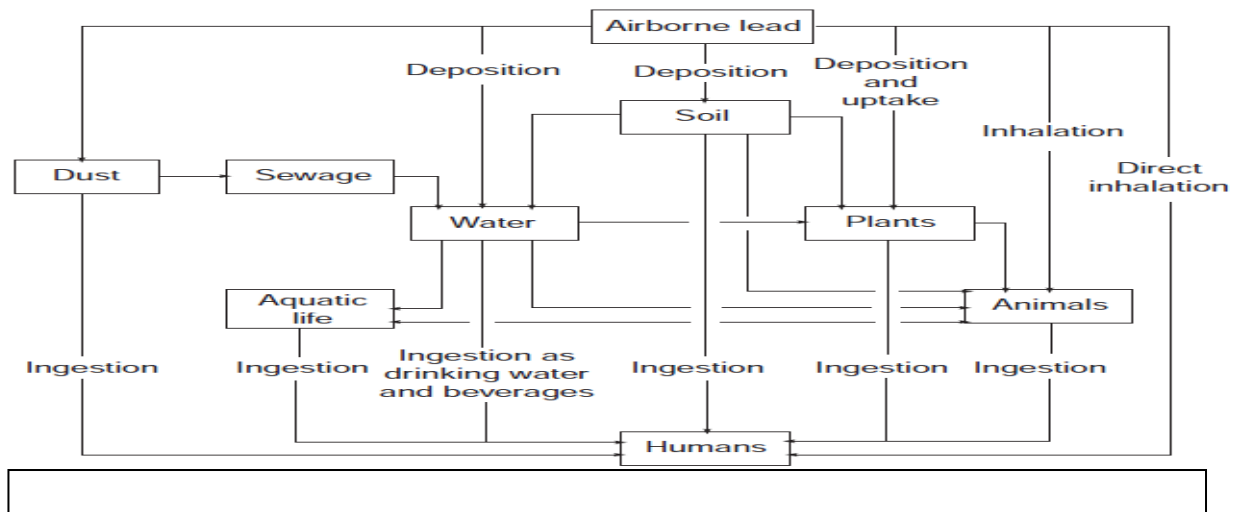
Airborne lead

Deposition

Deposition

Deposition and uptake

Inhalation

Direct inhalation

Soil

Dust

Sewage

Water

Plants

Aquatic life

Animals

Ingestion

Ingestion

Ingestion as drinking water and beverages

Ingestion

Ingestion

Ingestion

Humans